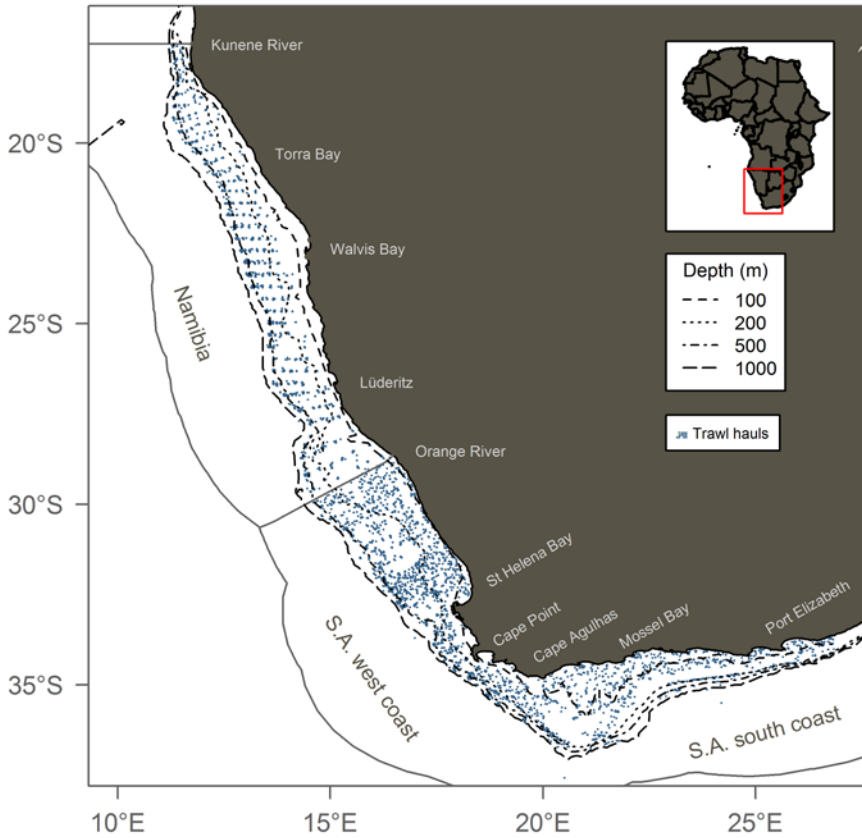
Kunene River

20°S

Torra Bay

Walvis Bay

25°S

Namibia

Lüderitz

Orange River

30°S

St Helena Bay

Cape Point

Cape Agulhas

Mossel Bay

Port Elizabeth

35°S

S.A. west coast

S.A. south coast

Depth (m)
100
200
500
1000

Trawl hauls

10°E
15°E
20°E
25°E